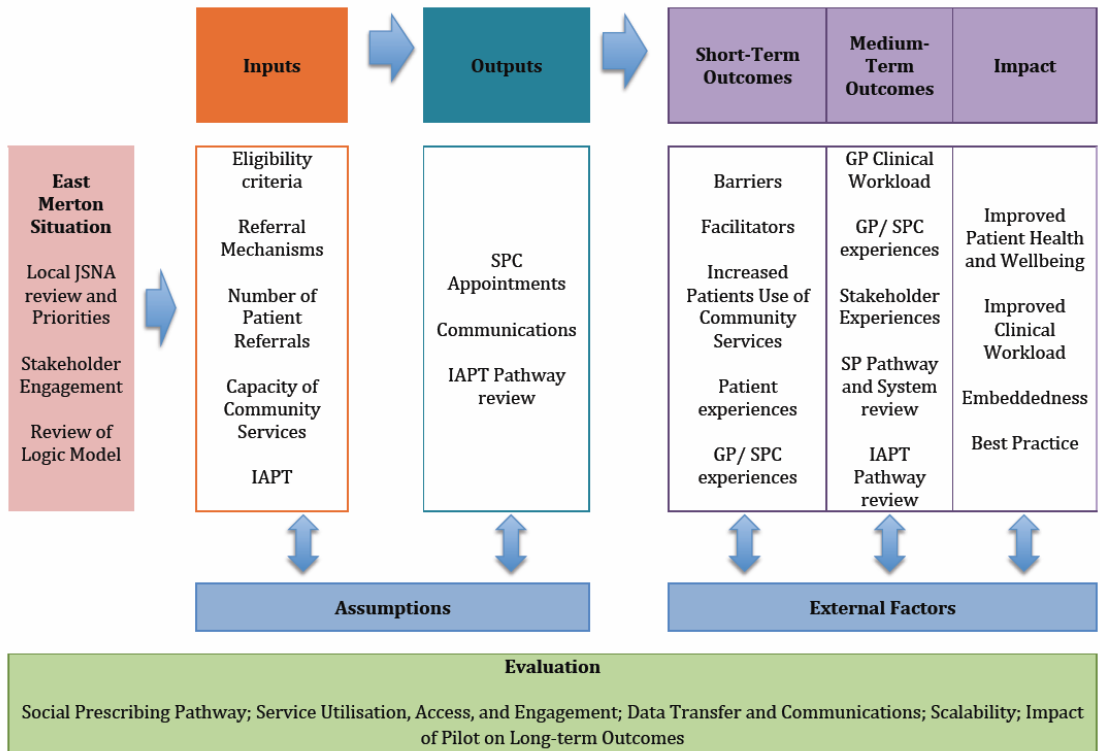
Inputs

Outputs

Short-Term Outcomes

Medium-Term Outcomes

Impact

East Merton Situation

Local JSNA review and Priorities

Stakeholder Engagement

Review of Logic Model

Eligibility criteria

Referral Mechanisms

Number of Patient Referrals

Capacity of Community Services

IAPT

SPC Appointments

Communications

IAPT Pathway review

Barriers

Facilitators

Increased Patients Use of Community Services

Patient experiences

GP/ SPC experiences

GP Clinical Workload

GP/ SPC experiences

Stakeholder Experiences

SP Pathway and System review

IAPT Pathway review

Improved Patient Health and Wellbeing

Improved Clinical Workload

Embeddedness

Best Practice

Assumptions

External Factors

Evaluation

Social Prescribing Pathway; Service Utilisation, Access, and Engagement; Data Transfer and Communications; Scalability; Impact of Pilot on Long-term Outcomes